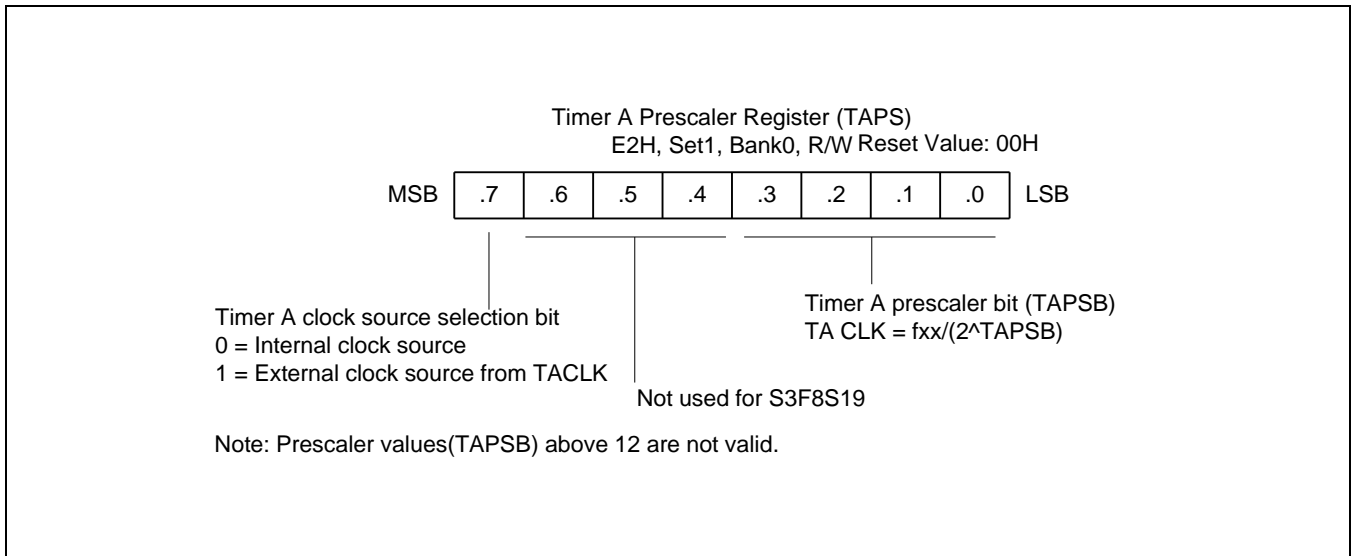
Timer A Prescaler Register (TAPS)
E2H, Set1, Bank0, R/W Reset Value: 00H

| MSB | .7 | .6 | .5 | .4 | .3 | .2 | .1 | .0 | LSB |
|---|---|---|---|---|---|---|---|---|---|

Timer A clock source selection bit
0 = Internal clock source
1 = External clock source from TACLK

Timer A prescaler bit (TAPSB)
TA CLK = fxx/(2^TAPSB)

Not used for S3F8S19

Note: Prescaler values(TAPSB) above 12 are not valid.